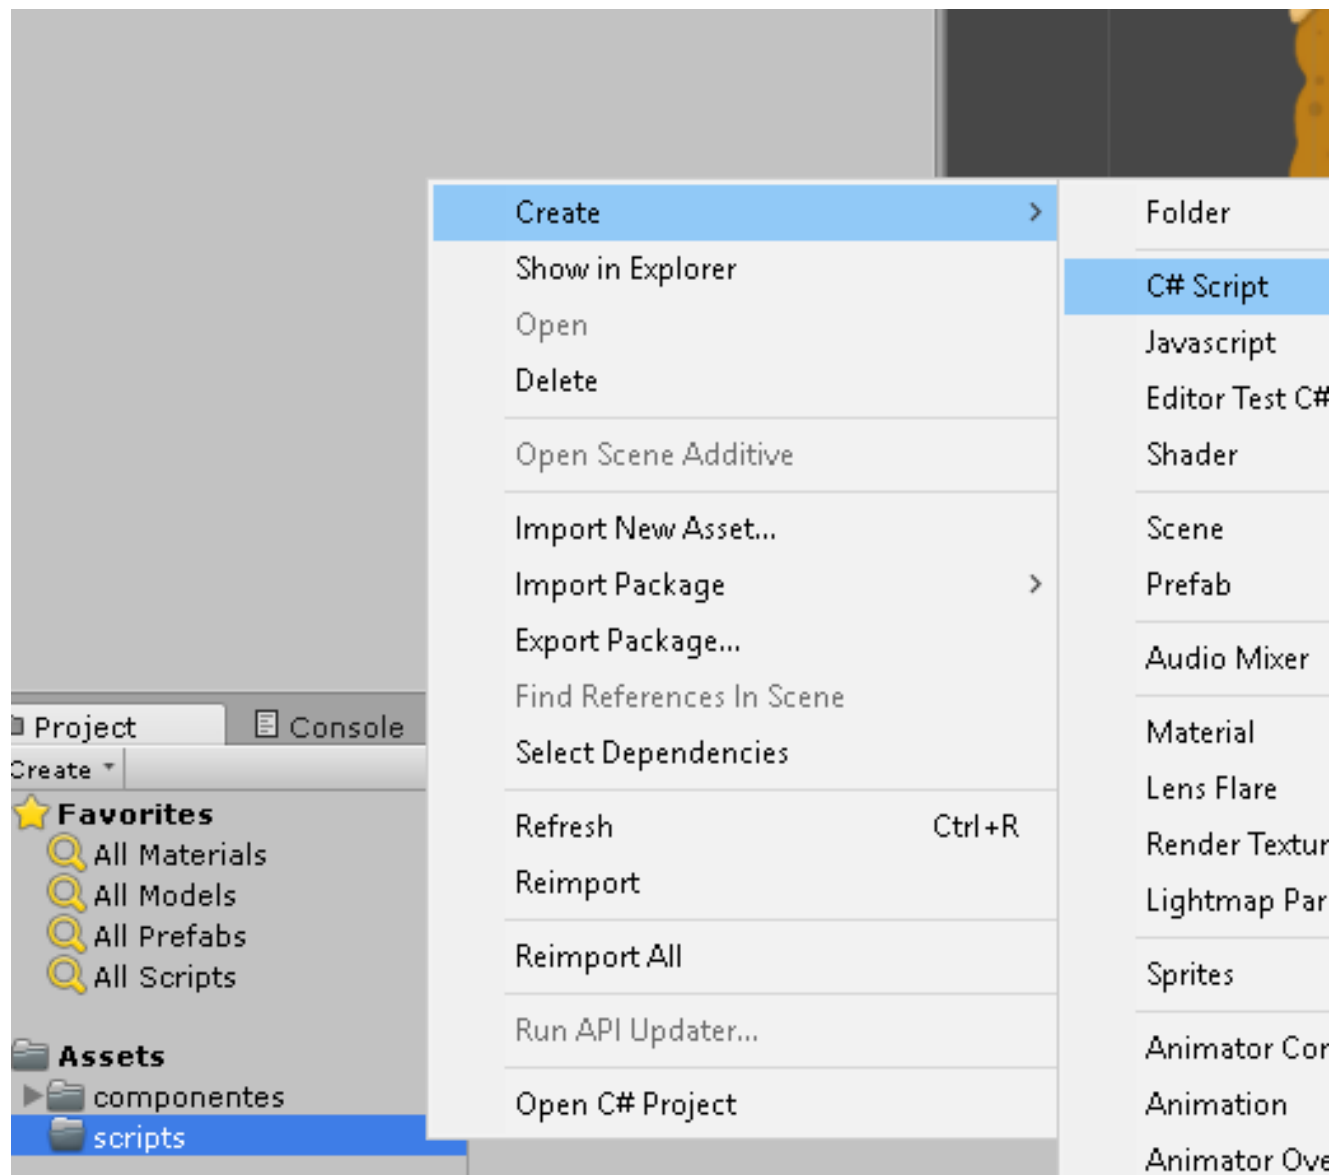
Project
Console
Create
Favorites
All Materials
All Models
All Prefabs
All Scripts
Assets
componentes
scripts

Create
Show in Explorer
Open
Delete
Open Scene Additive
Import New Asset...
Import Package
Export Package...
Find References In Scene
Select Dependencies
Refresh Ctrl+R
Reimport
Reimport All
Run API Updater...
Open C# Project

Folder
C# Script
Javascript
Editor Test C#
Shader
Scene
Prefab
Audio Mixer
Material
Lens Flare
Render Textur
Lightmap Par
Sprites
Animator Cor
Animation
Animator Ove